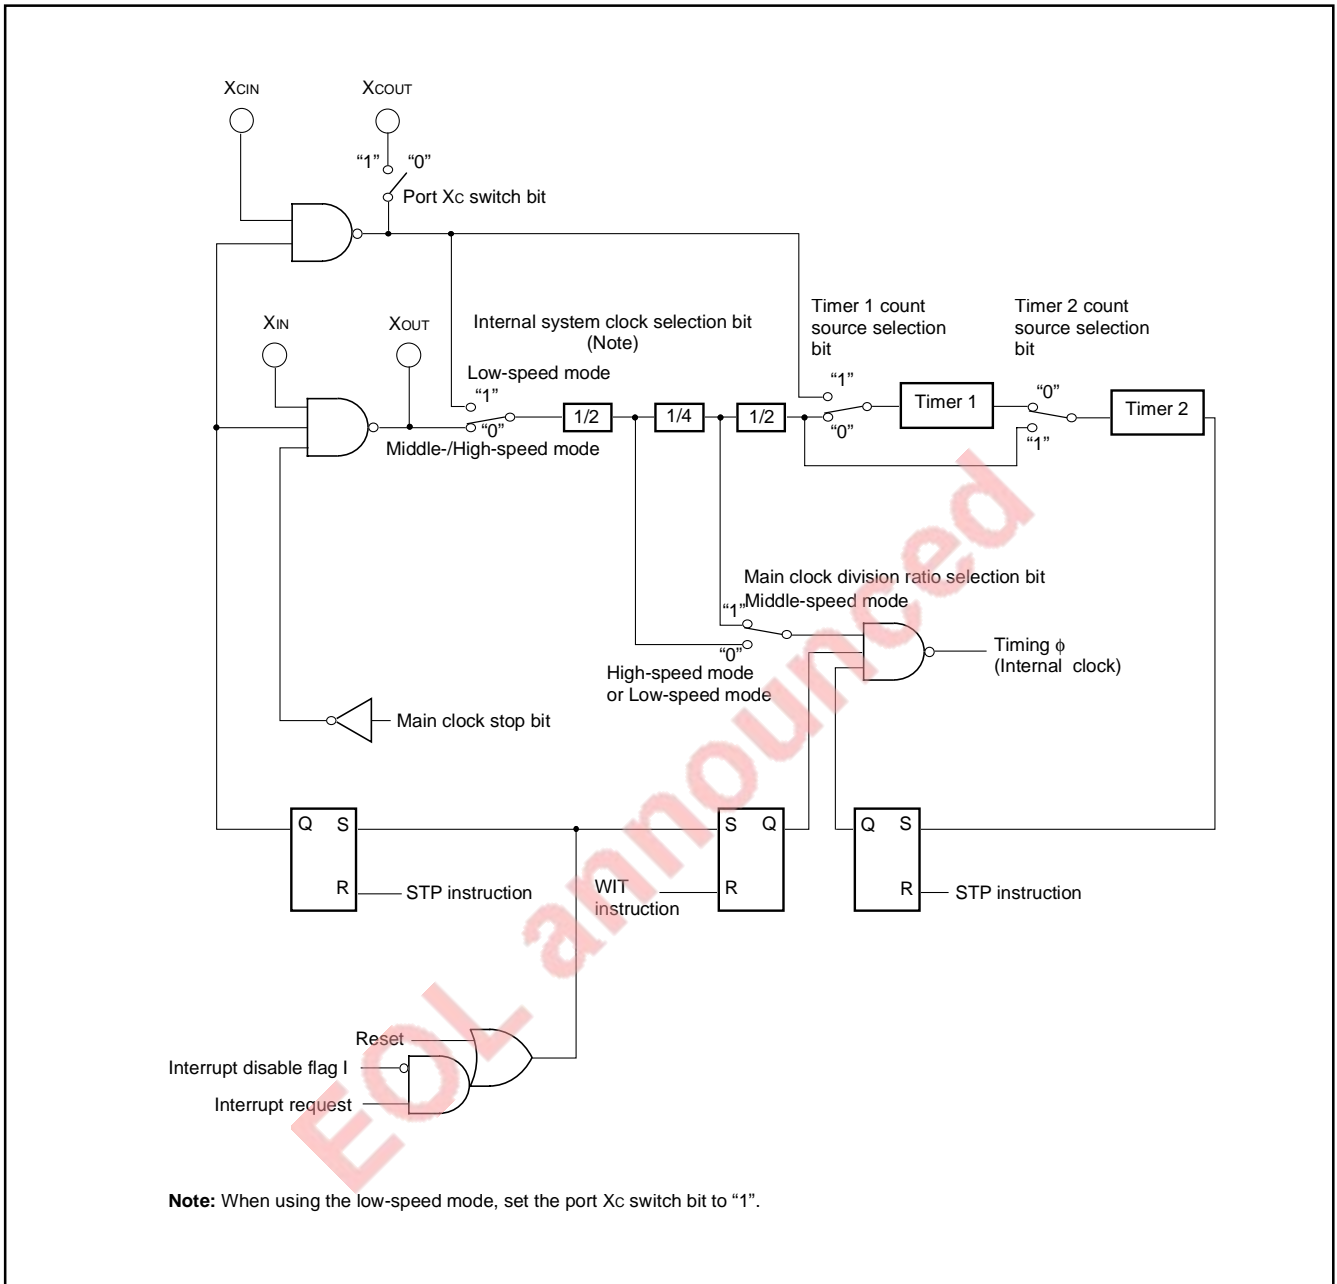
XCIN
XCOUT
"1"
"0"
Port XC switch bit
Timer 1 count source selection bit
Timer 2 count source selection bit
XIN
XOUT
Internal system clock selection bit (Note)
Low-speed mode
"1"
"0"
Middle-/High-speed mode
1/2
1/4
1/2
"1"
"0"
Timer 1
"0"
"1"
Timer 2
Main clock division ratio selection bit
Middle-speed mode
"1"
"0"
High-speed mode or Low-speed mode
Timing $\phi$ (Internal clock)
Main clock stop bit
Q S
R
STP instruction
S Q
WIT instruction
R
Q S
R
STP instruction
Reset
Interrupt disable flag I
Interrupt request
EOL announced

**Note:** When using the low-speed mode, set the port XC switch bit to "1".